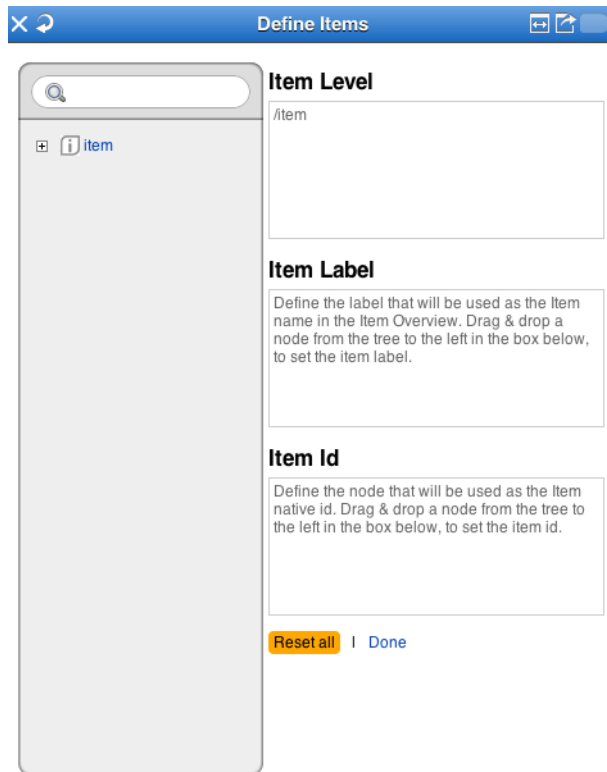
Define Items

item

Item Level

/item

Item Label

Define the label that will be used as the Item name in the Item Overview. Drag & drop a node from the tree to the left in the box below, to set the item label.

Item Id

Define the node that will be used as the Item native id. Drag & drop a node from the tree to the left in the box below, to set the item id.

Reset all | Done